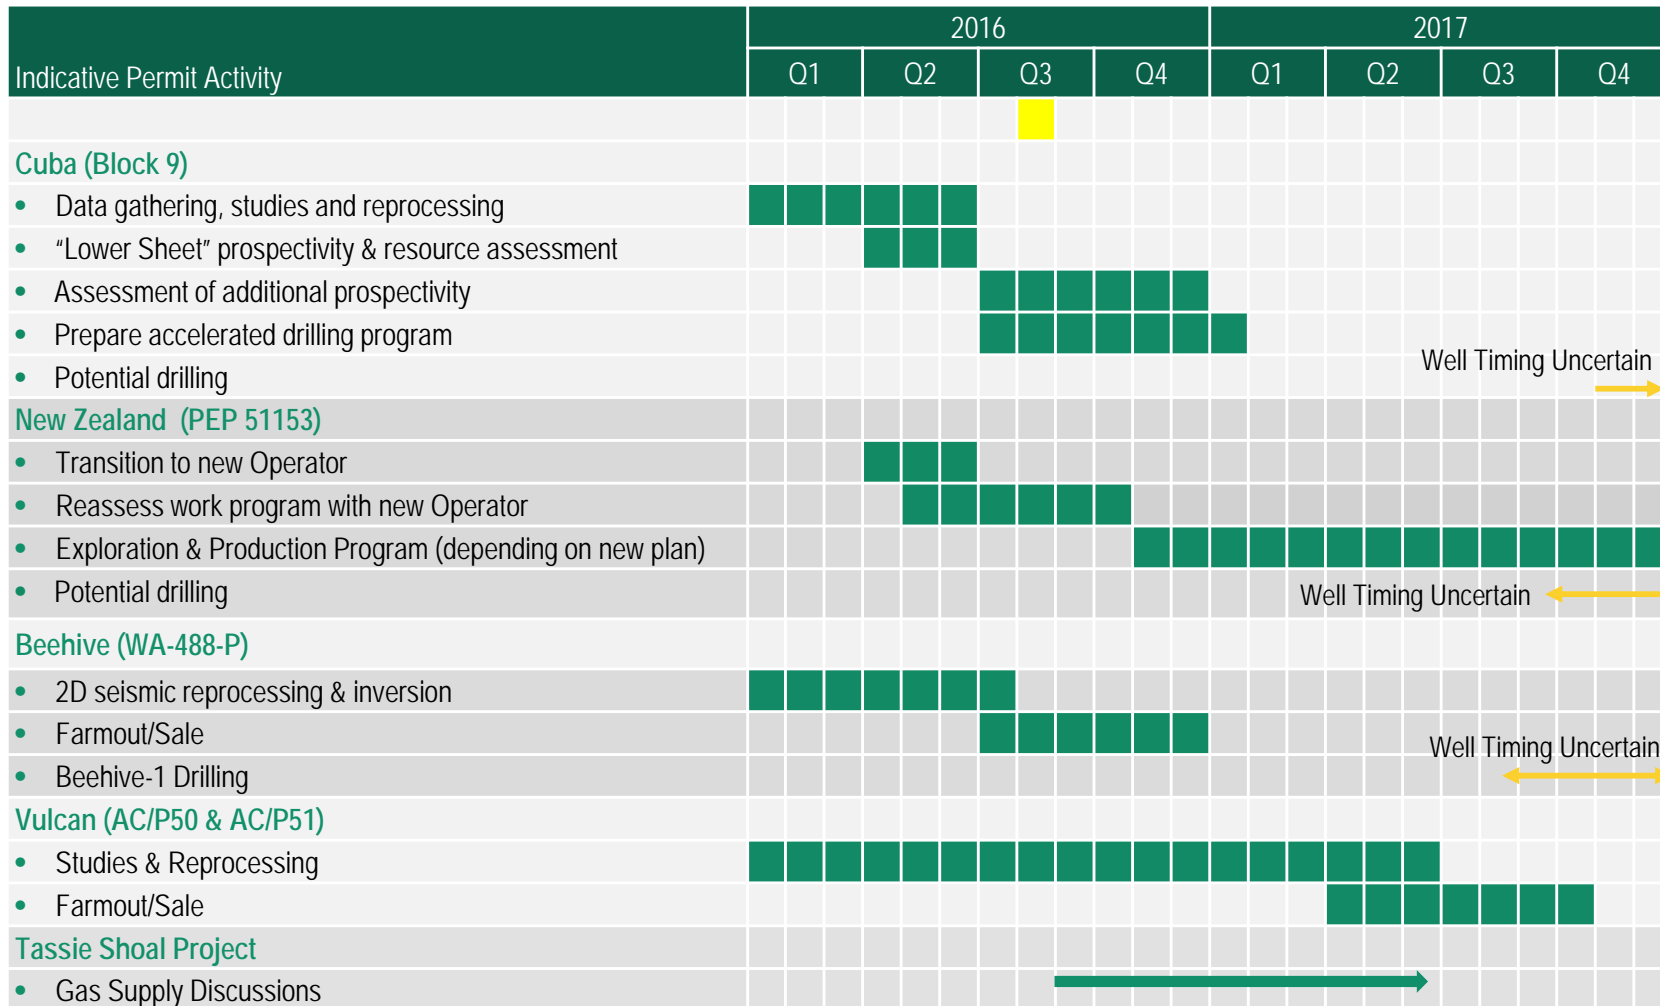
| Indicative Permit Activity | 2016 Q1 | 2016 Q2 | 2016 Q3 | 2016 Q4 | 2017 Q1 | 2017 Q2 | 2017 Q3 | 2017 Q4 |
|---|---|---|---|---|---|---|---|---|
| Cuba (Block 9) | | | | | | | | |
| • Data gathering, studies and reprocessing | | | | | | | | |
| • "Lower Sheet" prospectivity & resource assessment | | | | | | | | |
| • Assessment of additional prospectivity | | | | | | | | |
| • Prepare accelerated drilling program | | | | | | | | |
| • Potential drilling | | | | | | | Well Timing Uncertain | |
| New Zealand (PEP 51153) | | | | | | | | |
| • Transition to new Operator | | | | | | | | |
| • Reassess work program with new Operator | | | | | | | | |
| • Exploration & Production Program (depending on new plan) | | | | | | | | |
| • Potential drilling | | | | | | Well Timing Uncertain | | |
| Beehive (WA-488-P) | | | | | | | | |
| • 2D seismic reprocessing & inversion | | | | | | | | |
| • Farmout/Sale | | | | | | | | |
| • Beehive-1 Drilling | | | | | | | Well Timing Uncertain | |
| Vulcan (AC/P50 & AC/P51) | | | | | | | | |
| • Studies & Reprocessing | | | | | | | | |
| • Farmout/Sale | | | | | | | | |
| Tassie Shoal Project | | | | | | | | |
| • Gas Supply Discussions | | | | | | | | |